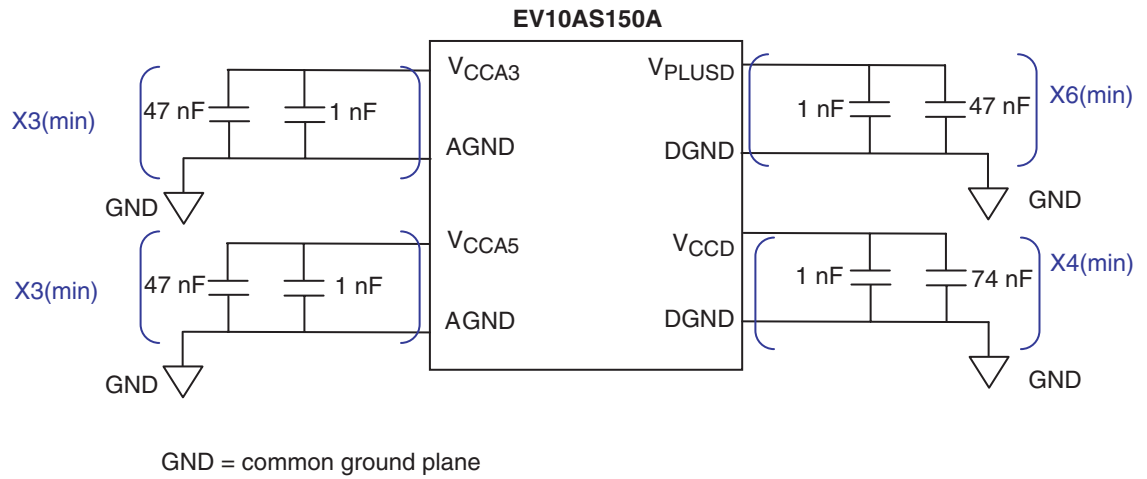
EV10AS150A

X3(min)

47 nF

1 nF

$V_{CCA3}$

AGND

GND

X3(min)

47 nF

1 nF

$V_{CCA5}$

AGND

GND

$V_{PLUSD}$

DGND

1 nF

47 nF

X6(min)

GND

$V_{CCD}$

DGND

1 nF

74 nF

X4(min)

GND

GND = common ground plane